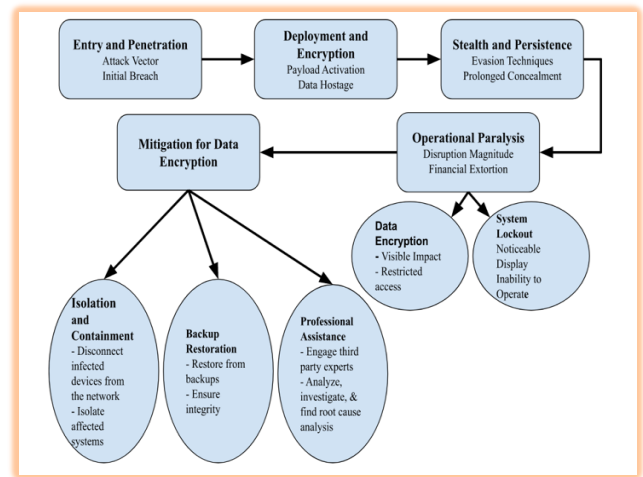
Entry and Penetration
Attack Vector
Initial Breach

Deployment and Encryption
Payload Activation
Data Hostage

Stealth and Persistence
Evasion Techniques
Prolonged Concealment

Mitigation for Data Encryption

Operational Paralysis
Disruption Magnitude
Financial Extortion

Data Encryption
- Visible Impact
- Restricted access

System Lockout
Noticeable Display
Inability to Operate

Isolation and Containment
- Disconnect infected devices from the network
- Isolate affected systems

Backup Restoration
- Restore from backups
- Ensure integrity

Professional Assistance
- Engage third party experts
- Analyze, investigate, & find root cause analysis